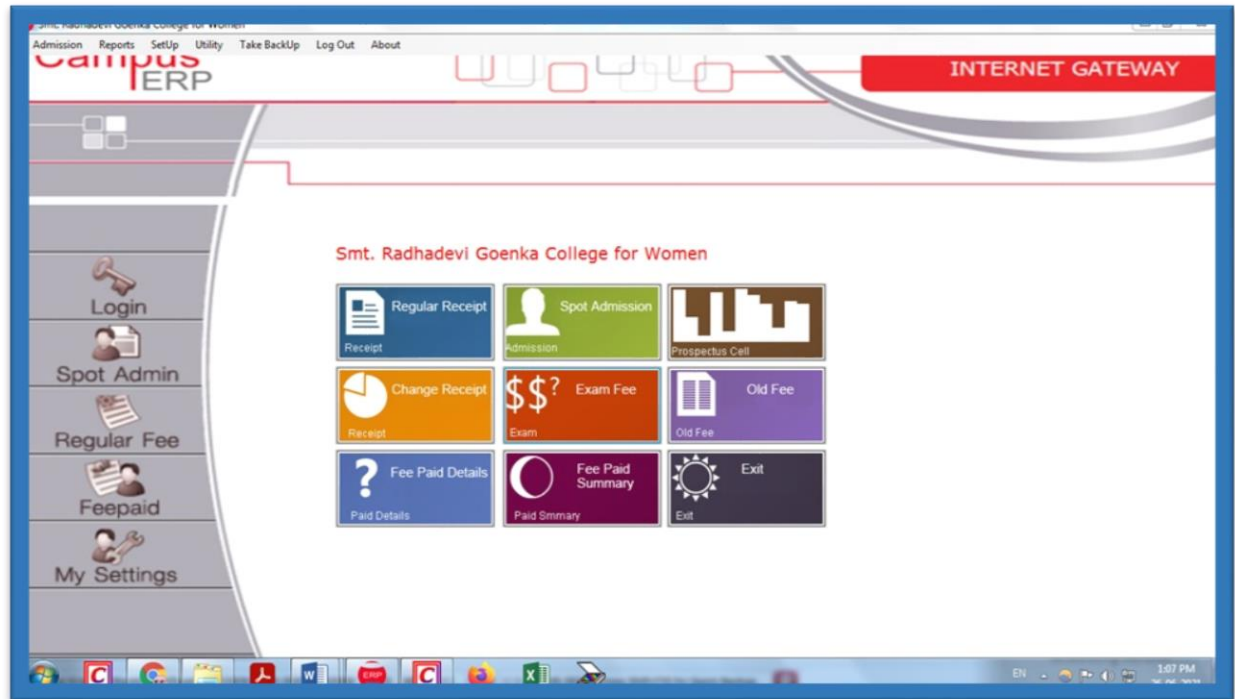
Smt. Radhadevi Goenka College for Women

Admission Reports SetUp Utility Take BackUp Log Out About

Campus
ERP

INTERNET GATEWAY

Login

Spot Admin

Regular Fee

Feepaid

My Settings

Smt. Radhadevi Goenka College for Women

Regular Receipt
Receipt

Spot Admission
Admission

Prospectus Cell

Change Receipt
Receipt

$$? Exam Fee
Exam

Old Fee
Old Fee

Fee Paid Details
Paid Details

Fee Paid Summary
Paid Smmary

Exit
Exit

ERP

EN

1:07 PM
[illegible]